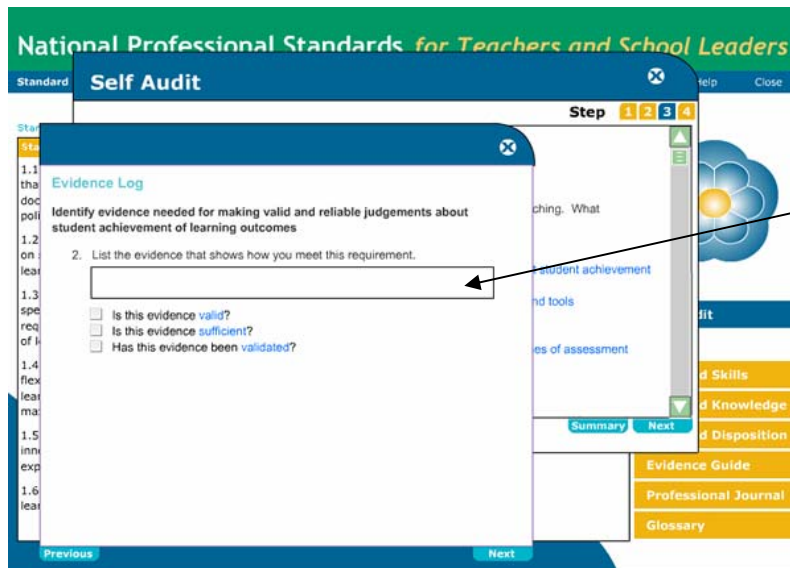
National Professional Standards for Teachers and School Leaders

Standard

Help Close

Self Audit

Step 1 2 3 4

Stan

Stan

1.1 tha doc poli

1.2 on lea

1.3 spe req of l

1.4 flex lea ma

1.5 inn exp

1.6 lea

Evidence Log

Identify evidence needed for making valid and reliable judgements about student achievement of learning outcomes

2. List the evidence that shows how you meet this requirement.

Is this evidence valid?

Is this evidence sufficient?

Has this evidence been validated?

ching. What

student achievement

nd tools

es of assessment

Summary Next

dit

d Skills

d Knowledge

d Disposition

Evidence Guide

Professional Journal

Glossary

Previous

Next